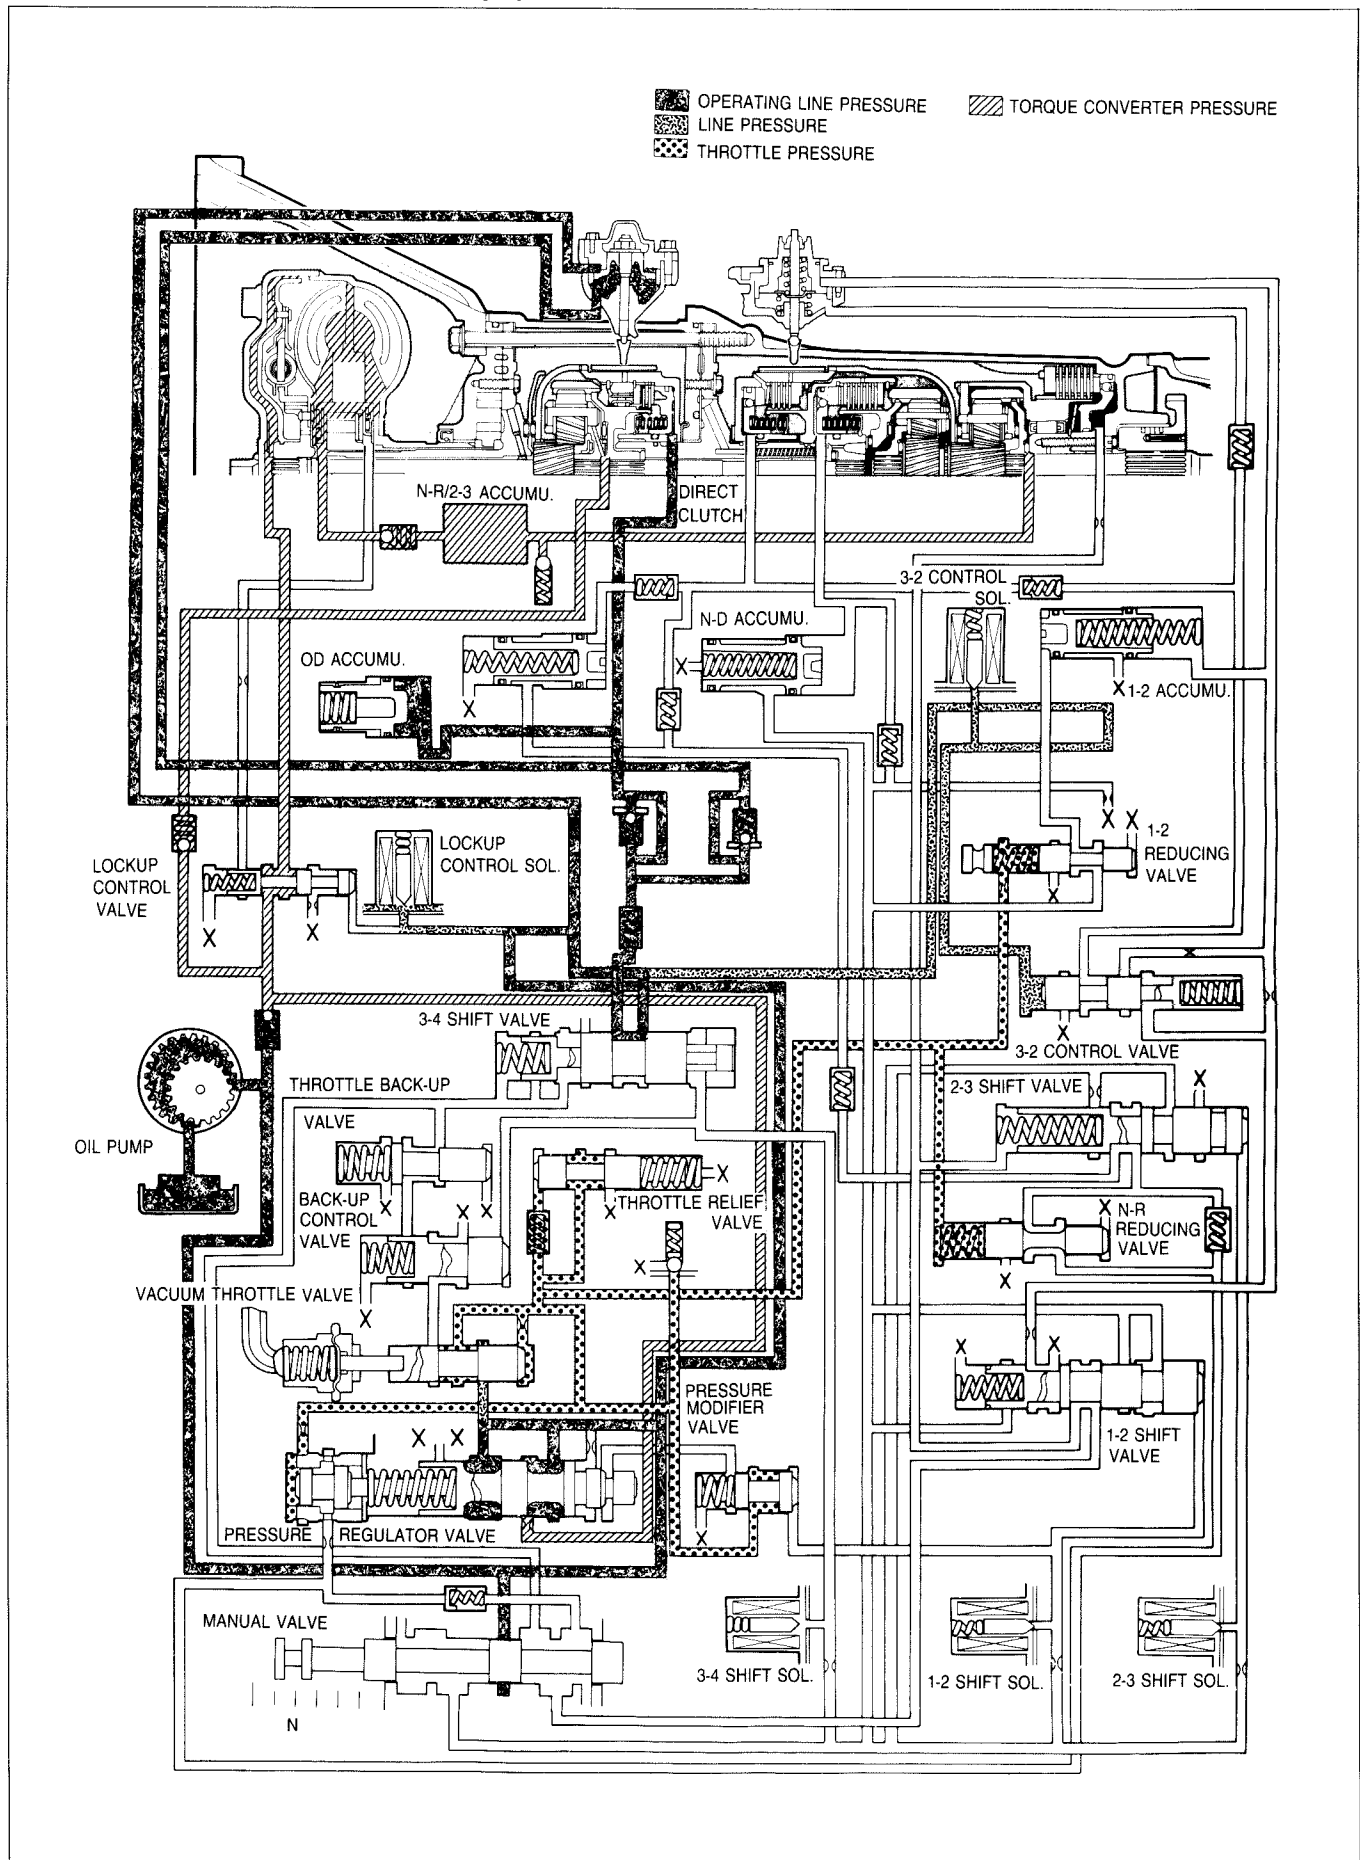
OPERATING LINE PRESSURE
LINE PRESSURE
THROTTLE PRESSURE
TORQUE CONVERTER PRESSURE

N-R/2-3 ACCUMU.
DIRECT CLUTCH
3-2 CONTROL SOL.
N-D ACCUMU.
OD ACCUMU.
X
X
X 1-2 ACCUMU.
LOCKUP CONTROL SOL.
X X 1-2 REDUCING VALVE
LOCKUP CONTROL VALVE
X
X
X
X
3-4 SHIFT VALVE
X
3-2 CONTROL VALVE
THROTTLE BACK-UP VALVE
2-3 SHIFT VALVE
X
OIL PUMP
BACK-UP CONTROL VALVE
X
X X
X
THROTTLE RELIEF VALVE
X
X N-R REDUCING VALVE
X
VACUUM THROTTLE VALVE
X
X
X
X
PRESSURE MODIFIER VALVE
X X
1-2 SHIFT VALVE
PRESSURE REGULATOR VALVE
X
MANUAL VALVE
3-4 SHIFT SOL.
1-2 SHIFT SOL.
2-3 SHIFT SOL.
N